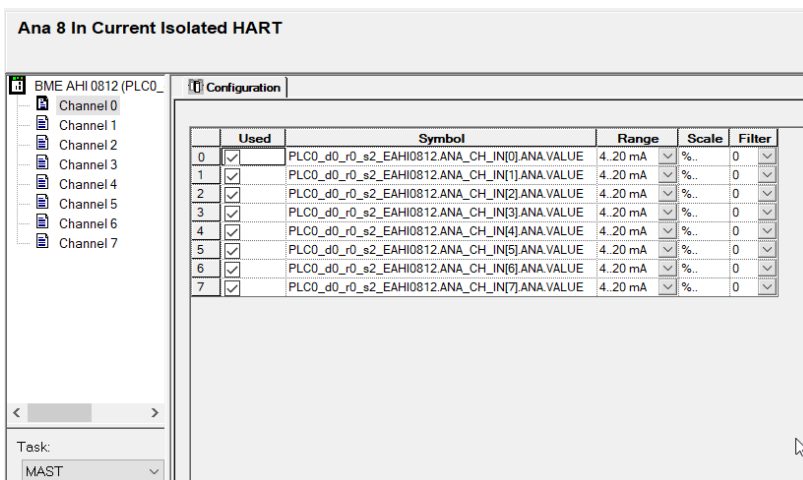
Ana 8 In Current Isolated HART

BME AHI 0812 (PLC0_
Channel 0
Channel 1
Channel 2
Channel 3
Channel 4
Channel 5
Channel 6
Channel 7

Task:
MAST

Configuration

| | Used | Symbol | Range | Scale | Filter |
|---|---|---|---|---|---|
| 0 | ☑ | PLC0_d0_r0_s2_EAHI0812.ANA_CH_IN[0].ANA.VALUE | 4..20 mA | %.. | 0 |
| 1 | ☑ | PLC0_d0_r0_s2_EAHI0812.ANA_CH_IN[1].ANA.VALUE | 4..20 mA | %.. | 0 |
| 2 | ☑ | PLC0_d0_r0_s2_EAHI0812.ANA_CH_IN[2].ANA.VALUE | 4..20 mA | %.. | 0 |
| 3 | ☑ | PLC0_d0_r0_s2_EAHI0812.ANA_CH_IN[3].ANA.VALUE | 4..20 mA | %.. | 0 |
| 4 | ☑ | PLC0_d0_r0_s2_EAHI0812.ANA_CH_IN[4].ANA.VALUE | 4..20 mA | %.. | 0 |
| 5 | ☑ | PLC0_d0_r0_s2_EAHI0812.ANA_CH_IN[5].ANA.VALUE | 4..20 mA | %.. | 0 |
| 6 | ☑ | PLC0_d0_r0_s2_EAHI0812.ANA_CH_IN[6].ANA.VALUE | 4..20 mA | %.. | 0 |
| 7 | ☑ | PLC0_d0_r0_s2_EAHI0812.ANA_CH_IN[7].ANA.VALUE | 4..20 mA | %.. | 0 |